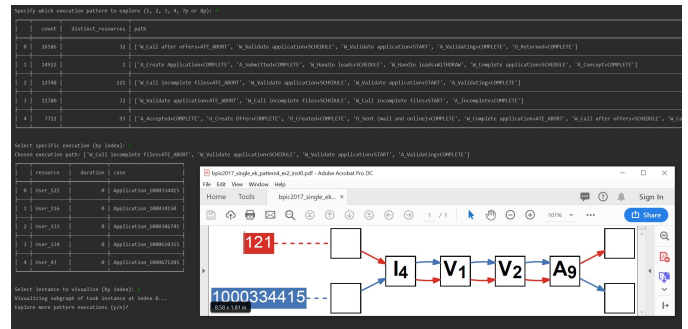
Specify which execution pattern to explore (1, 2, 3, 4, 7p or 8p):

|   | count | distinct_resources | path |
|---|---|---|---|
| 0 | 16586 | 32 | ['W_Call after offers+ATE_ABORT', 'W_Validate application+SCHEDULE', 'W_Validate application+START', 'A_Validating+COMPLETE', 'O_Returned+COMPLETE'] |
| 1 | 14922 | 1 | ['A_Create Application+COMPLETE', 'A_Submitted+COMPLETE', 'W_Handle leads+SCHEDULE', 'W_Handle leads+WITHDRAW', 'W_Complete application+SCHEDULE', 'A_Concept+COMPLETE'] |
| 2 | 12748 | 121 | ['W_Call incomplete files+ATE_ABORT', 'W_Validate application+SCHEDULE', 'W_Validate application+START', 'A_Validating+COMPLETE'] |
| 3 | 11780 | 72 | ['W_Validate application+ATE_ABORT', 'W_Call incomplete files+SCHEDULE', 'W_Call incomplete files+START', 'A_Incomplete+COMPLETE'] |
| 4 | 7731 | 93 | ['A_Accepted+COMPLETE', 'O_Create Offer+COMPLETE', 'O_Created+COMPLETE', 'O_Sent (mail and online)+COMPLETE', 'W_Complete application+ATE_ABORT', 'W_Call after offers+SCHEDULE', 'W_Ca |

Select specific execution (by index): 2
Chosen execution path: ['W_Call incomplete files+ATE_ABORT', 'W_Validate application+SCHEDULE', 'W_Validate application+START', 'A_Validating+COMPLETE']

|   | resource | duration | case |
|---|---|---|---|
| 0 | User_121 | 0 | Application_1000334415 |
| 1 | User_116 | 0 | Application_1000334154 |
| 2 | User_113 | 0 | Application_1000336745 |
| 3 | User_118 | 0 | Application_1000368355 |
| 4 | User_41 | 0 | Application_1000671285 |

Select instance to visualize (by index): 0
Visualizing subgraph of task instance at index 0...
Explore more pattern executions (y/n)?

bpic2017_single_ek_pattern4_ev2_inst0.pdf - Adobe Acrobat Pro DC
File Edit View Window Help
Home Tools bpic2017_single_ek... ×
Sign In
1 / 1
101%
Share
121
1000334415
I4 V1 V2 A9
8.38 x 1.81 in